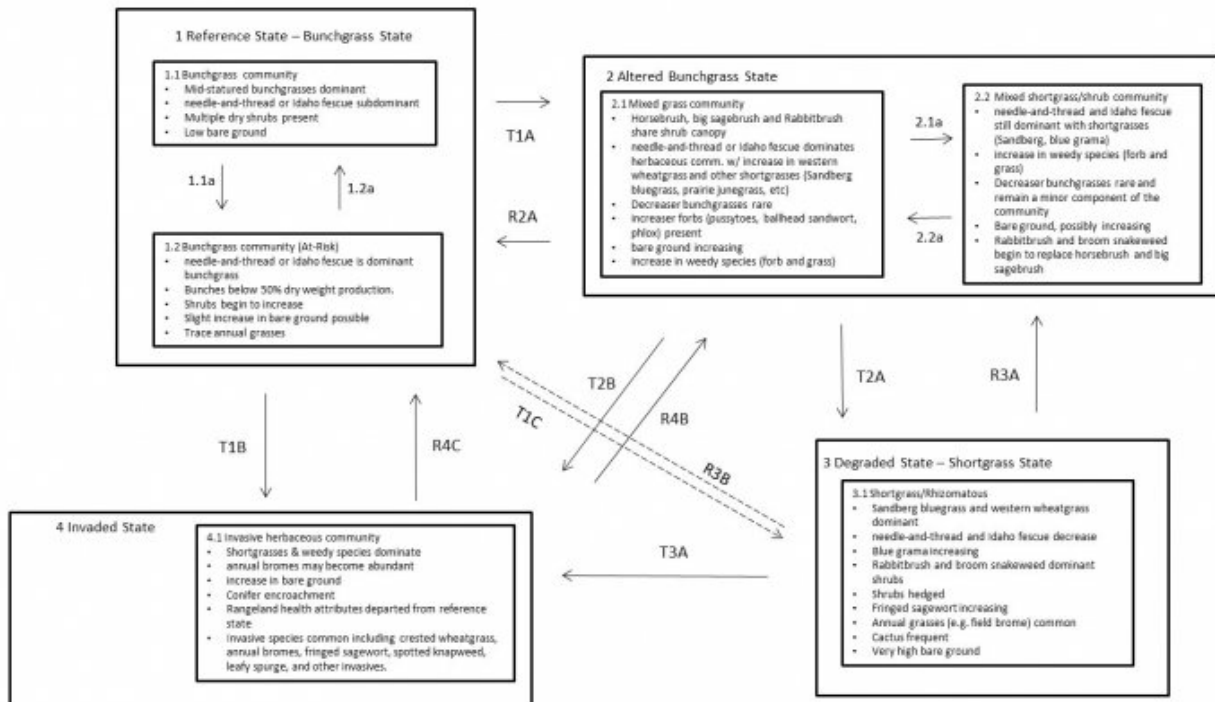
1 Reference State – Bunchgrass State

1.1 Bunchgrass community
- Mid-statured bunchgrasses dominant
- needle-and-thread or Idaho fescue subdominant
- Multiple dry shrubs present
- Low bare ground

1.1a

1.2a

1.2 Bunchgrass community (At-Risk)
- needle-and-thread or Idaho fescue is dominant bunchgrass
- Bunches below 50% dry weight production.
- Shrubs begin to increase
- Slight increase in bare ground possible
- Trace annual grasses

T1A

R2A

2 Altered Bunchgrass State

2.1 Mixed grass community
- Horsebrush, big sagebrush and Rabbitbrush share shrub canopy
- needle-and-thread or Idaho fescue dominates herbaceous comm. w/ increase in western wheatgrass and other shortgrasses (Sandberg bluegrass, prairie junegrass, etc)
- Decreaser bunchgrasses rare
- increaser forbs (pussytoes, ballhead sandwort, phlox) present
- bare ground increasing
- increase in weedy species (forb and grass)

2.1a

2.2a

2.2 Mixed shortgrass/shrub community
- needle-and-thread and Idaho fescue still dominant with shortgrasses (Sandberg, blue grama)
- increase in weedy species (forb and grass)
- Decreaser bunchgrasses rare and remain a minor component of the community
- Bare ground, possibly increasing
- Rabbitbrush and broom snakeweed begin to replace horsebrush and big sagebrush

T2B

R4B

T1C

R3B

T2A

R3A

T1B

R4C

3 Degraded State – Shortgrass State

3.1 Shortgrass/Rhizomatous
- Sandberg bluegrass and western wheatgrass dominant
- needle-and-thread and Idaho fescue decrease
- Blue grama increasing
- Rabbitbrush and broom snakeweed dominant shrubs
- Shrubs hedged
- Fringed sagewort increasing
- Annual grasses (e.g. field brome) common
- Cactus frequent
- Very high bare ground

T3A

4 Invaded State

4.1 Invasive herbaceous community
- Shortgrasses & weedy species dominate
- annual bromes may become abundant
- increase in bare ground
- Conifer encroachment
- Rangeland health attributes departed from reference state
- Invasive species common including crested wheatgrass, annual bromes, fringed sagewort, spotted knapweed, leafy spurge, and other invasives.